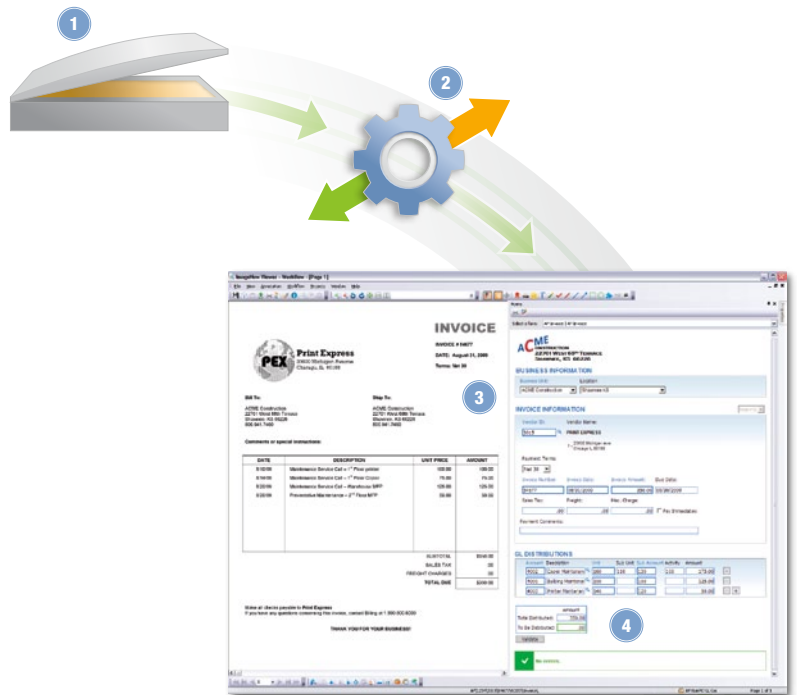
1

2

3

4

ImageFlow Viewer - Workflow - [Page 1]

INVOICE

INVOICE # 54677

DATE: August 21, 2009

Terms: Net 30

PEX Print Express

Bill To:

Ship To:

ACME Construction

ACME Construction

Comments or special instructions:

| DATE | DESCRIPTION | UNIT PRICE | AMOUNT |
|---|---|---|---|
| 8/10/09 | Maintenance Service Call – 1st Floor printer | 100.00 | 100.00 |
| 8/14/09 | Maintenance Service Call – 1st Floor Copier | 75.00 | 75.00 |
| 8/20/09 | Maintenance Service Call – Warehouse MFP | 125.00 | 125.00 |
| 8/20/09 | Preventative Maintenance – 2nd Floor MFP | 39.00 | 39.00 |

SUBTOTAL

SALES TAX

FREIGHT CHARGES

TOTAL DUE

Make all checks payable to Print Express

THANK YOU FOR YOUR BUSINESS!

ACME CONSTRUCTION

BUSINESS INFORMATION

Business Unit:

Location:

ACME Construction

INVOICE INFORMATION

Vendor ID:

Vendor Name:

PRINT EXPRESS

Payment Terms:

Net 30

Invoice Number

Invoice Date:

Invoice Amount:

Due Date:

Sales Tax:

Freight:

Misc. Charge:

Pay Immediately

Payment Comments:

GL DISTRIBUTIONS

Account

Description

Unit

Sub Unit

Sub Account

Activity

Amount

Copier Maintenance

Building Maintenance

Printer Maintenance

Total Distributed:

To Be Distributed:

Validate

No content.

Page 1 of 1